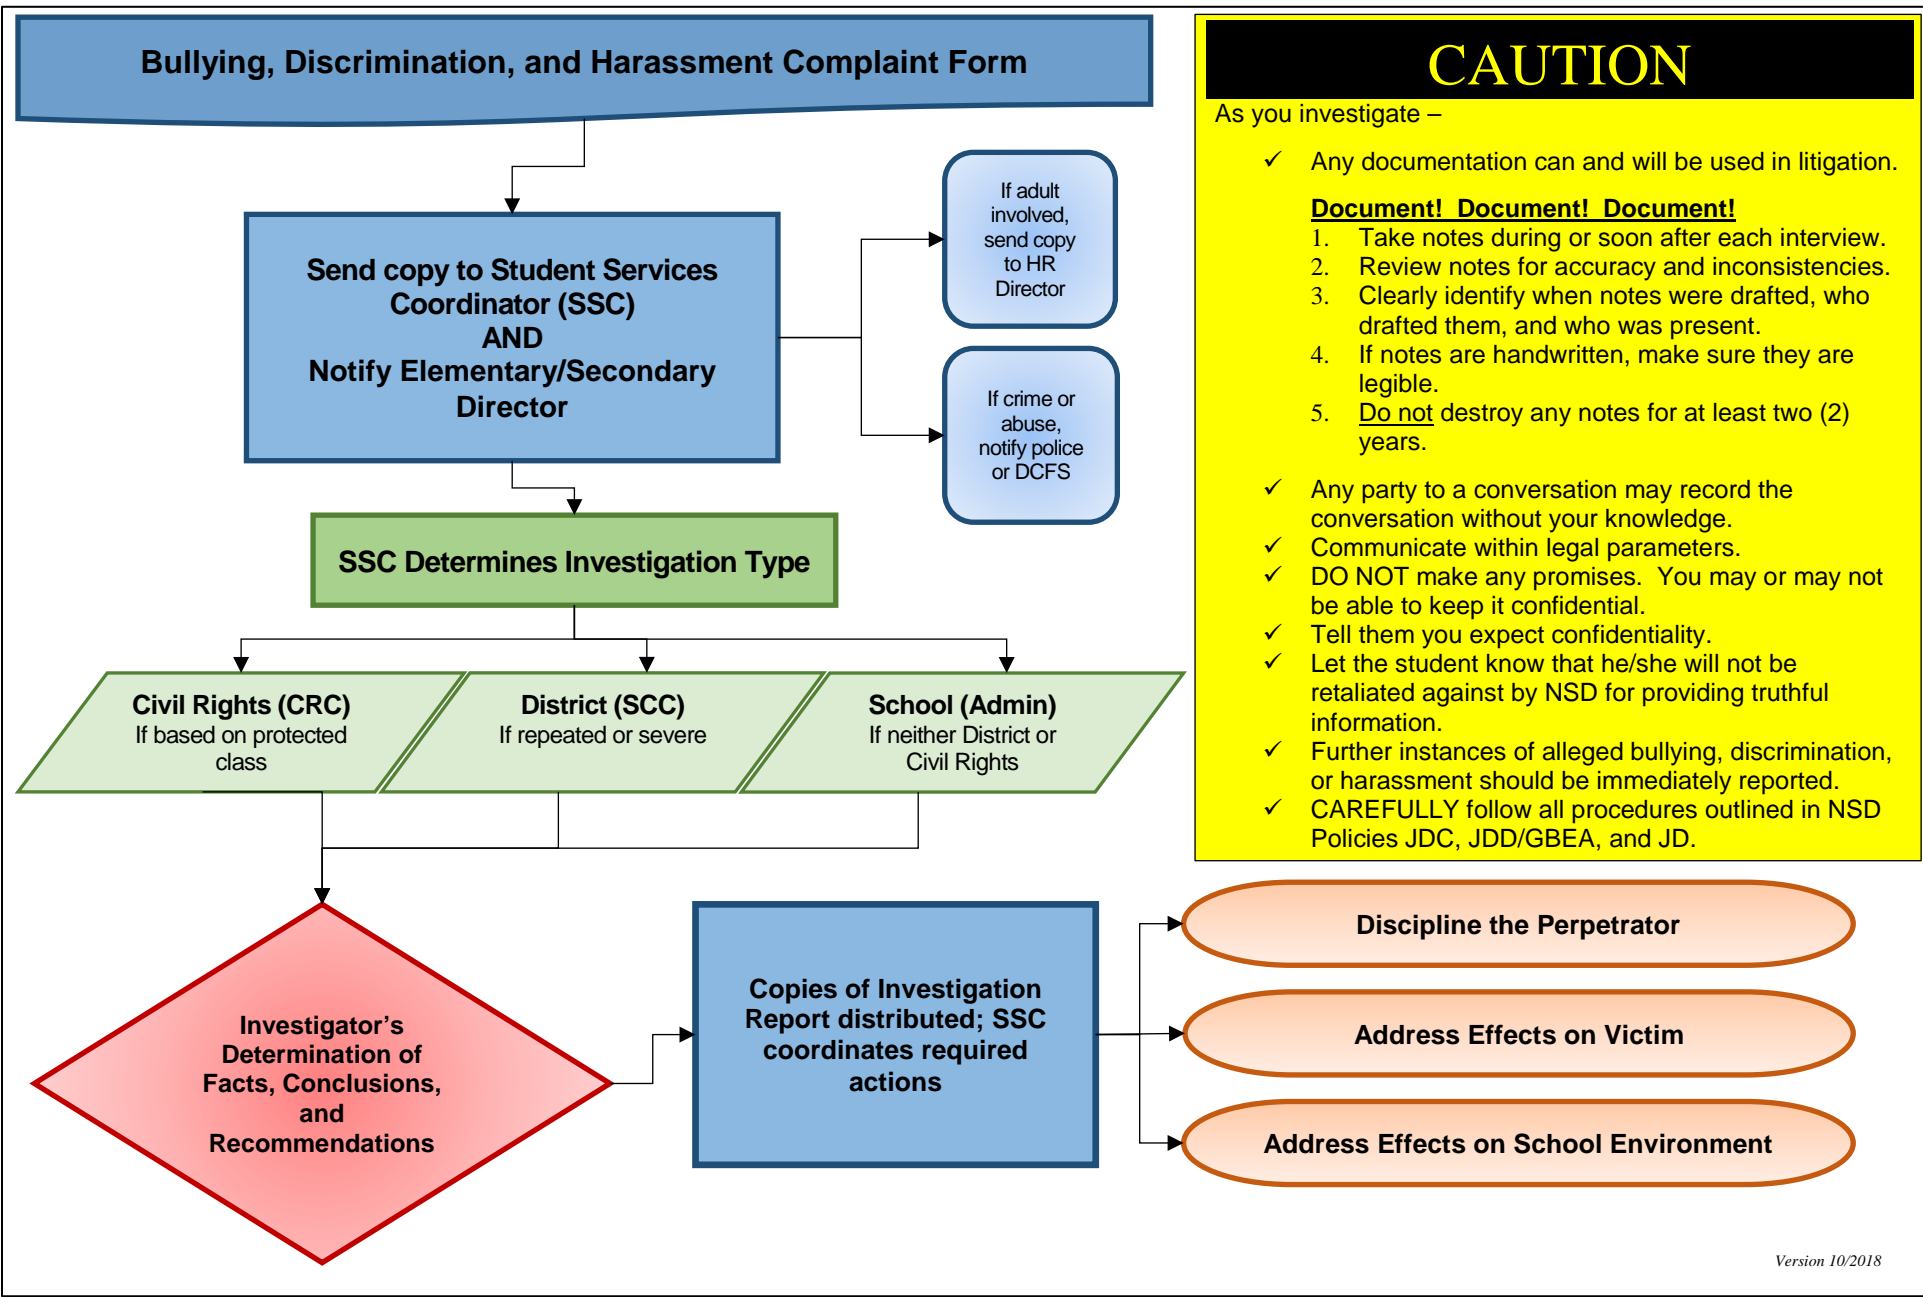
Bullying, Discrimination, and Harassment Complaint Form

Send copy to Student Services Coordinator (SSC)
AND
Notify Elementary/Secondary Director

If adult involved, send copy to HR Director

If crime or abuse, notify police or DCFS

SSC Determines Investigation Type

Civil Rights (CRC)
If based on protected class

District (SCC)
If repeated or severe

School (Admin)
If neither District or Civil Rights

Investigator's Determination of Facts, Conclusions, and Recommendations

Copies of Investigation Report distributed; SSC coordinates required actions

Discipline the Perpetrator

Address Effects on Victim

Address Effects on School Environment

CAUTION

As you investigate –

✓ Any documentation can and will be used in litigation.

Document! Document! Document!
1. Take notes during or soon after each interview.
2. Review notes for accuracy and inconsistencies.
3. Clearly identify when notes were drafted, who drafted them, and who was present.
4. If notes are handwritten, make sure they are legible.
5. Do not destroy any notes for at least two (2) years.

✓ Any party to a conversation may record the conversation without your knowledge.
✓ Communicate within legal parameters.
✓ DO NOT make any promises. You may or may not be able to keep it confidential.
✓ Tell them you expect confidentiality.
✓ Let the student know that he/she will not be retaliated against by NSD for providing truthful information.
✓ Further instances of alleged bullying, discrimination, or harassment should be immediately reported.
✓ CAREFULLY follow all procedures outlined in NSD Policies JDC, JDD/GBEA, and JD.

Version 10/2018